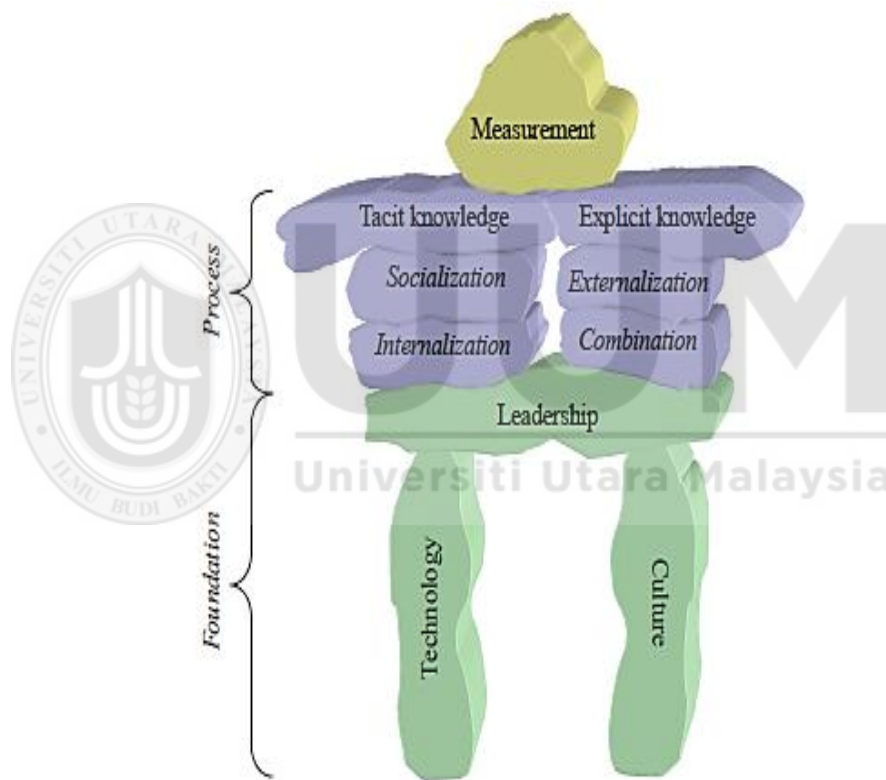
Measurement

Tacit knowledge

Explicit knowledge

Socialization

Externalization

Internalization

Combination

Process

Leadership

Foundation

Technology

Culture

UNIVERSITI UTARA MALAYSIA

ILMU BUDI BAKTI

UUM

Universiti Utara Malaysia